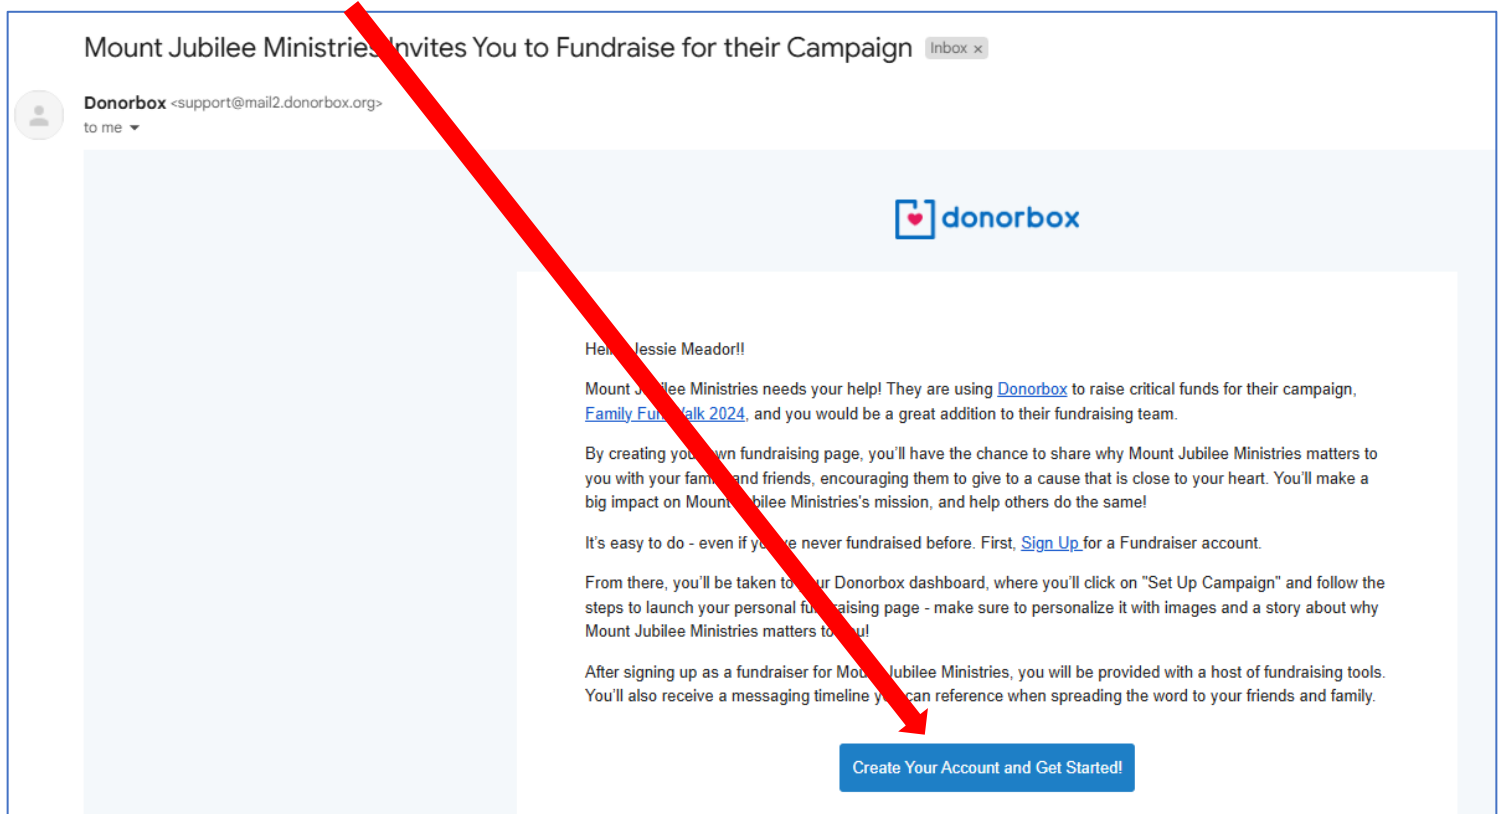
Mount Jubilee Ministries Invites You to Fundraise for their Campaign Inbox ×

Donorbox <support@mail2.donorbox.org>
to me

donorbox

Hel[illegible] Jessie Meador!!

Mount J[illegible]ilee Ministries needs your help! They are using Donorbox to raise critical funds for their campaign, Family Fu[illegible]alk 2024, and you would be a great addition to their fundraising team.

By creating yo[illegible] wn fundraising page, you'll have the chance to share why Mount Jubilee Ministries matters to you with your fam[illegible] and friends, encouraging them to give to a cause that is close to your heart. You'll make a big impact on Moun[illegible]bilee Ministries's mission, and help others do the same!

It's easy to do - even if y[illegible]e never fundraised before. First, Sign Up for a Fundraiser account.

From there, you'll be taken to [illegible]ur Donorbox dashboard, where you'll click on "Set Up Campaign" and follow the steps to launch your personal fu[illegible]aising page - make sure to personalize it with images and a story about why Mount Jubilee Ministries matters to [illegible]u!

After signing up as a fundraiser for Mo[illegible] Jubilee Ministries, you will be provided with a host of fundraising tools. You'll also receive a messaging timeline y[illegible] can reference when spreading the word to your friends and family.

Create Your Account and Get Started!